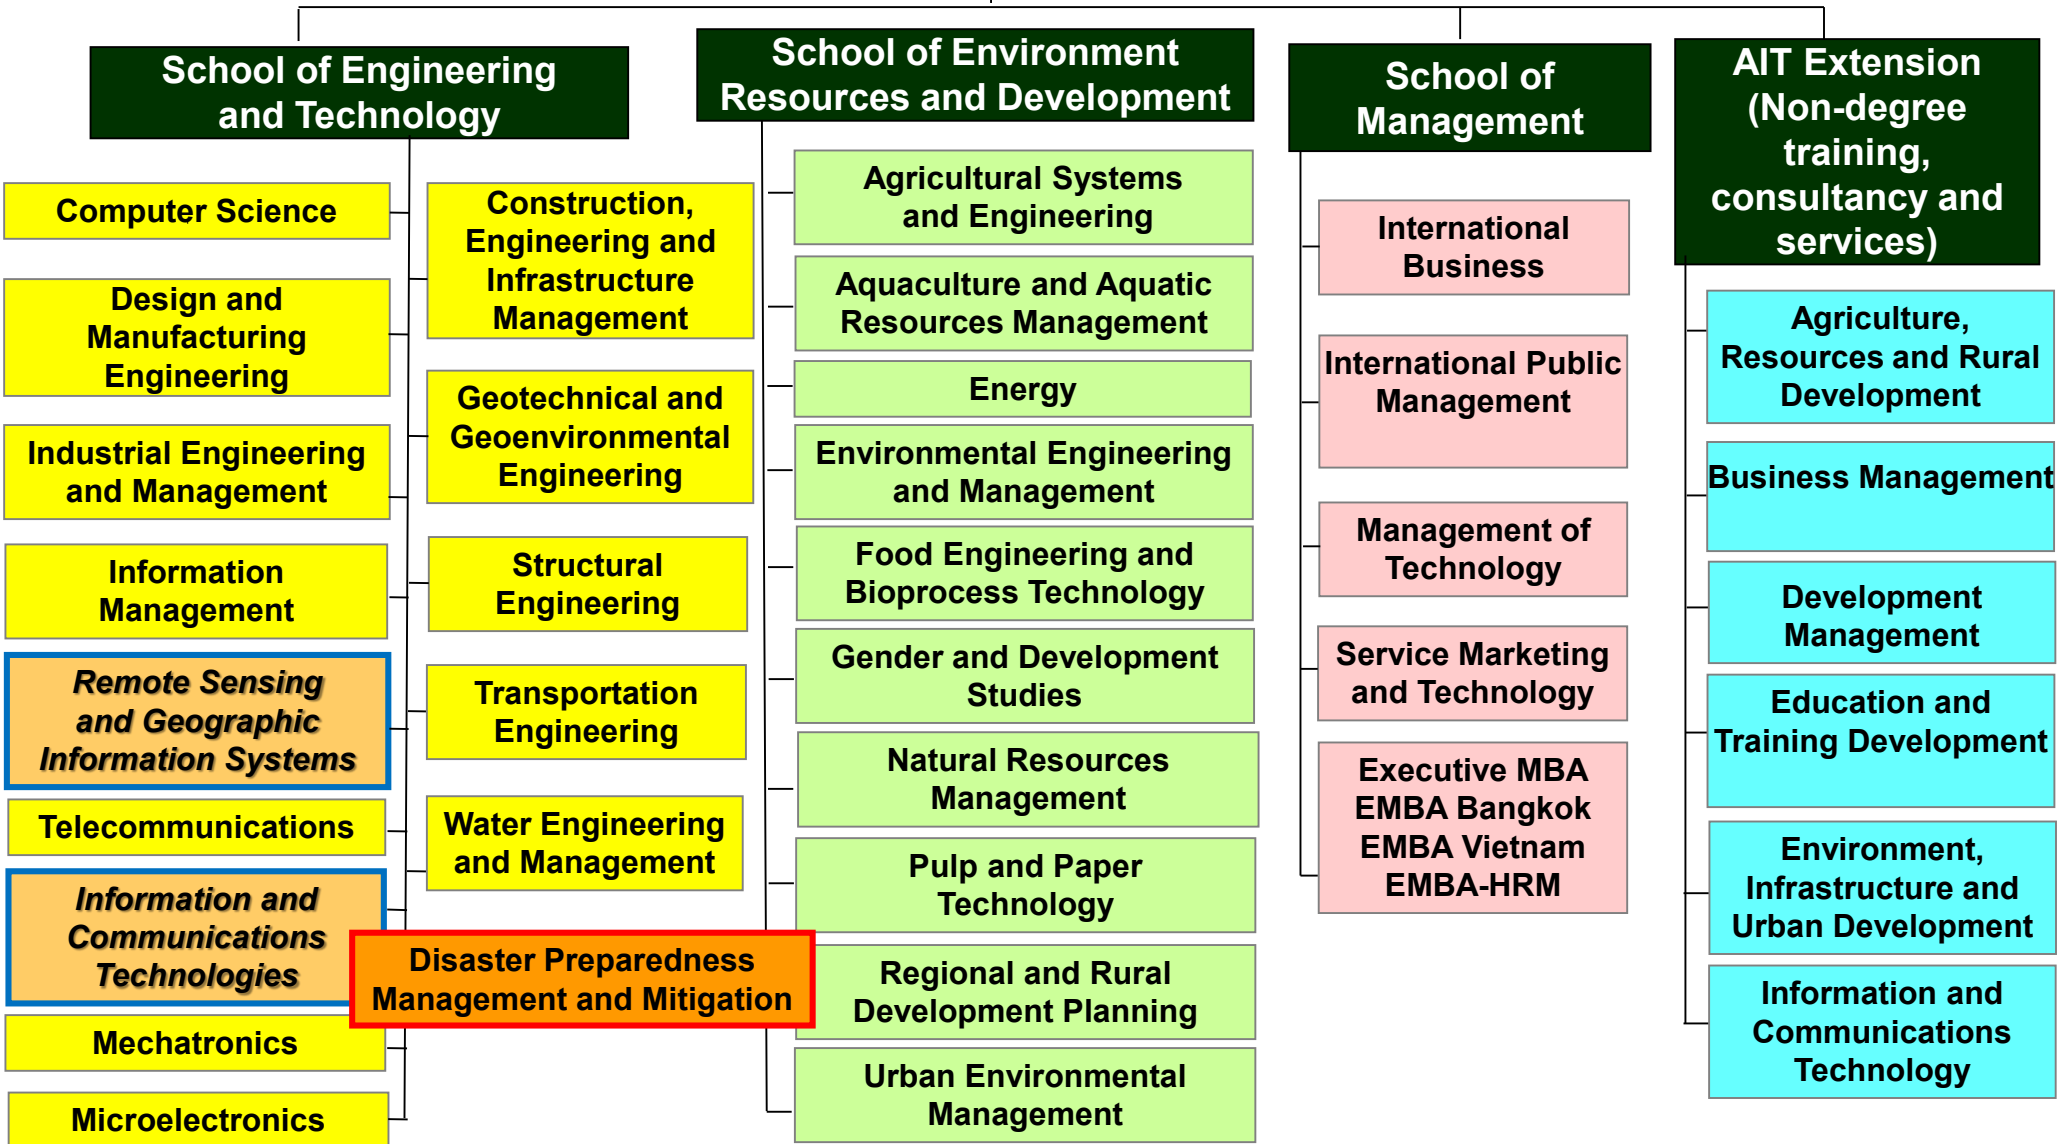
School of Engineering and Technology

Computer Science

Design and Manufacturing Engineering

Industrial Engineering and Management

Information Management

Remote Sensing and Geographic Information Systems

Telecommunications

Information and Communications Technologies

Mechatronics

Microelectronics

Construction, Engineering and Infrastructure Management

Geotechnical and Geoenvironmental Engineering

Structural Engineering

Transportation Engineering

Water Engineering and Management

Disaster Preparedness Management and Mitigation

School of Environment Resources and Development

Agricultural Systems and Engineering

Aquaculture and Aquatic Resources Management

Energy

Environmental Engineering and Management

Food Engineering and Bioprocess Technology

Gender and Development Studies

Natural Resources Management

Pulp and Paper Technology

Regional and Rural Development Planning

Urban Environmental Management

School of Management

International Business

International Public Management

Management of Technology

Service Marketing and Technology

Executive MBA
EMBA Bangkok
EMBA Vietnam
EMBA-HRM

AIT Extension (Non-degree training, consultancy and services)

Agriculture, Resources and Rural Development

Business Management

Development Management

Education and Training Development

Environment, Infrastructure and Urban Development

Information and Communications Technology